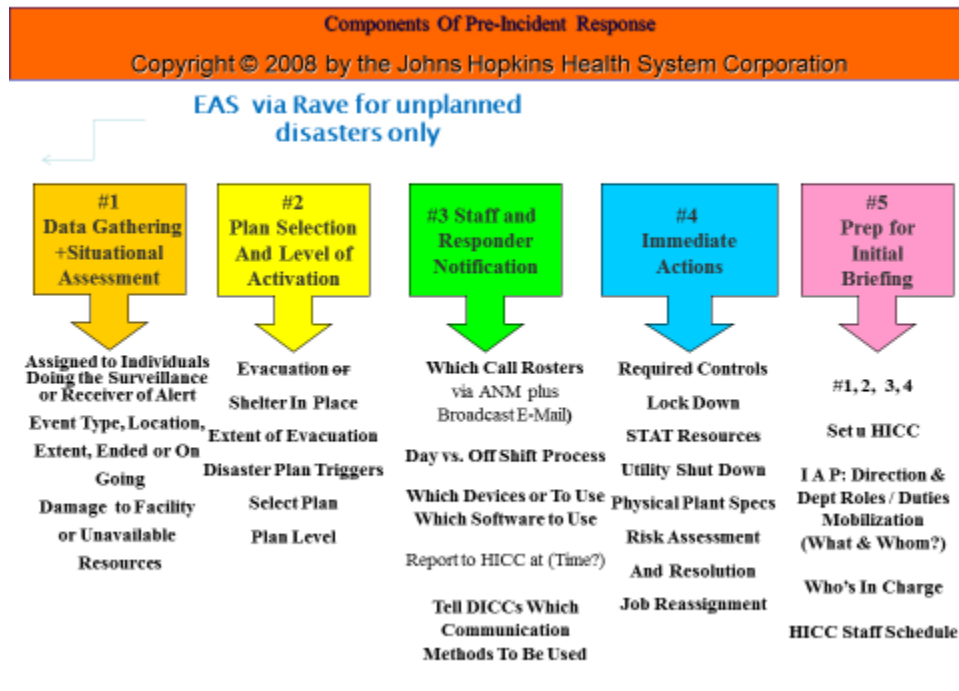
Components Of Pre-Incident Response

Copyright © 2008 by the Johns Hopkins Health System Corporation

EAS via Rave for unplanned disasters only

#1 Data Gathering +Situational Assessment

Assigned to Individuals Doing the Surveillance or Receiver of Alert

Event Type, Location, Extent, Ended or On Going

Damage to Facility or Unavailable Resources

#2 Plan Selection And Level of Activation

Evacuation or

Shelter In Place

Extent of Evacuation

Disaster Plan Triggers

Select Plan

Plan Level

#3 Staff and Responder Notification

Which Call Rosters via ANM plus Broadcast E-Mail)

Day vs. Off Shift Process

Which Devices or To Use Which Software to Use

Report to HICC at (Time?)

Tell DICCs Which Communication Methods To Be Used

#4 Immediate Actions

Required Controls

Lock Down

STAT Resources

Utility Shut Down

Physical Plant Specs

Risk Assessment

And Resolution

Job Reassignment

#5 Prep for Initial Briefing

#1, 2, 3, 4

Set u HICC

I A P: Direction & Dept Roles / Duties Mobilization (What & Whom?)

Who's In Charge

HICC Staff Schedule